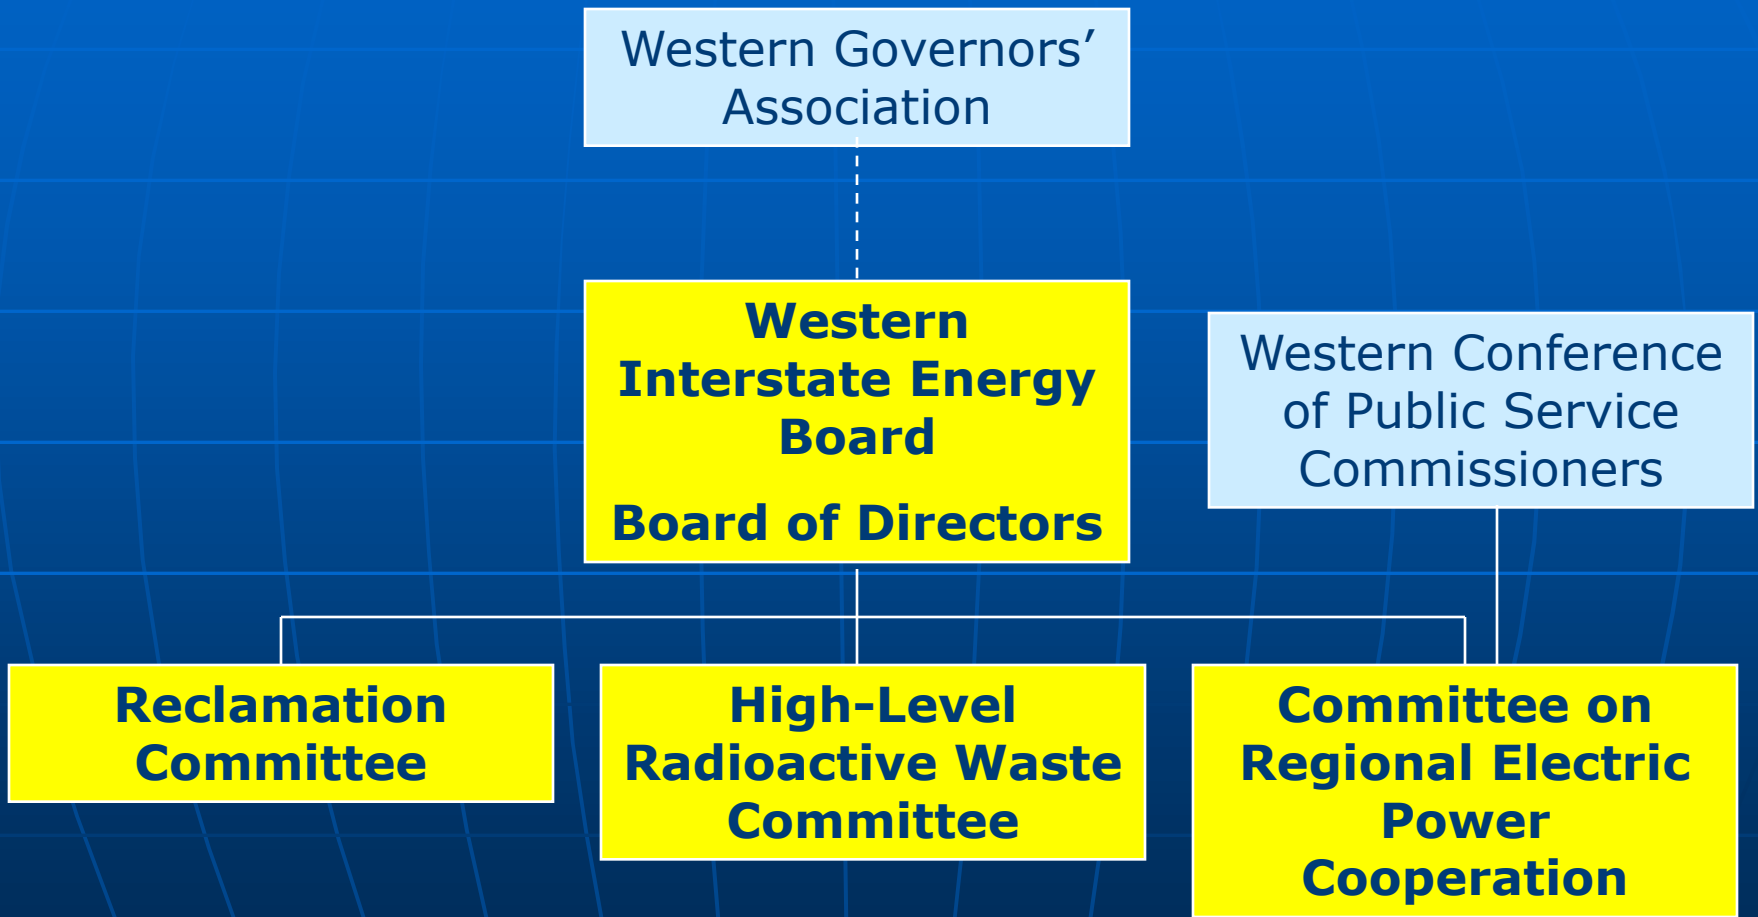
Western Governors' Association

Western Interstate Energy Board

Board of Directors

Western Conference of Public Service Commissioners

Reclamation Committee

High-Level Radioactive Waste Committee

Committee on Regional Electric Power Cooperation